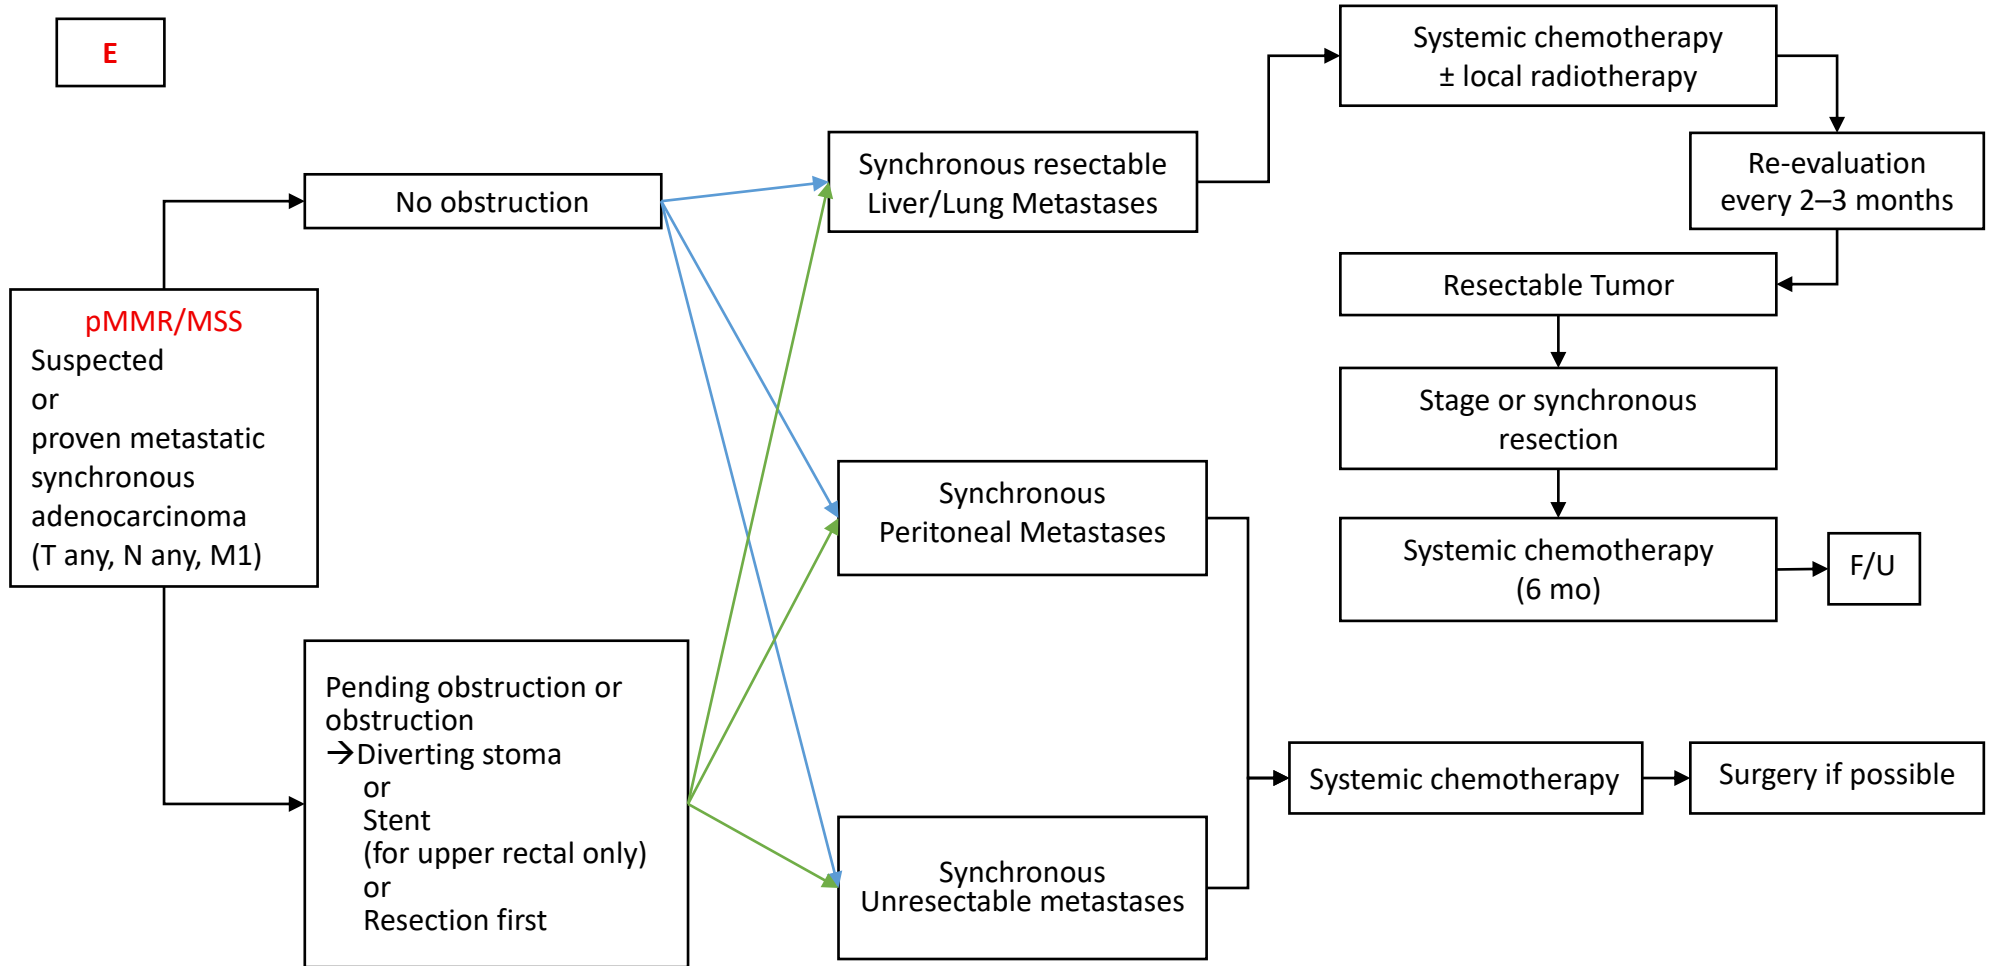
E

pMMR/MSS
Suspected
or
proven metastatic synchronous adenocarcinoma
(T any, N any, M1)

No obstruction

Pending obstruction or obstruction
→Diverting stoma
or
Stent
(for upper rectal only)
or
Resection first

Synchronous resectable Liver/Lung Metastases

Synchronous Peritoneal Metastases

Synchronous Unresectable metastases

Systemic chemotherapy ± local radiotherapy

Re-evaluation every 2–3 months

Resectable Tumor

Stage or synchronous resection

Systemic chemotherapy (6 mo)

F/U

Systemic chemotherapy

Surgery if possible